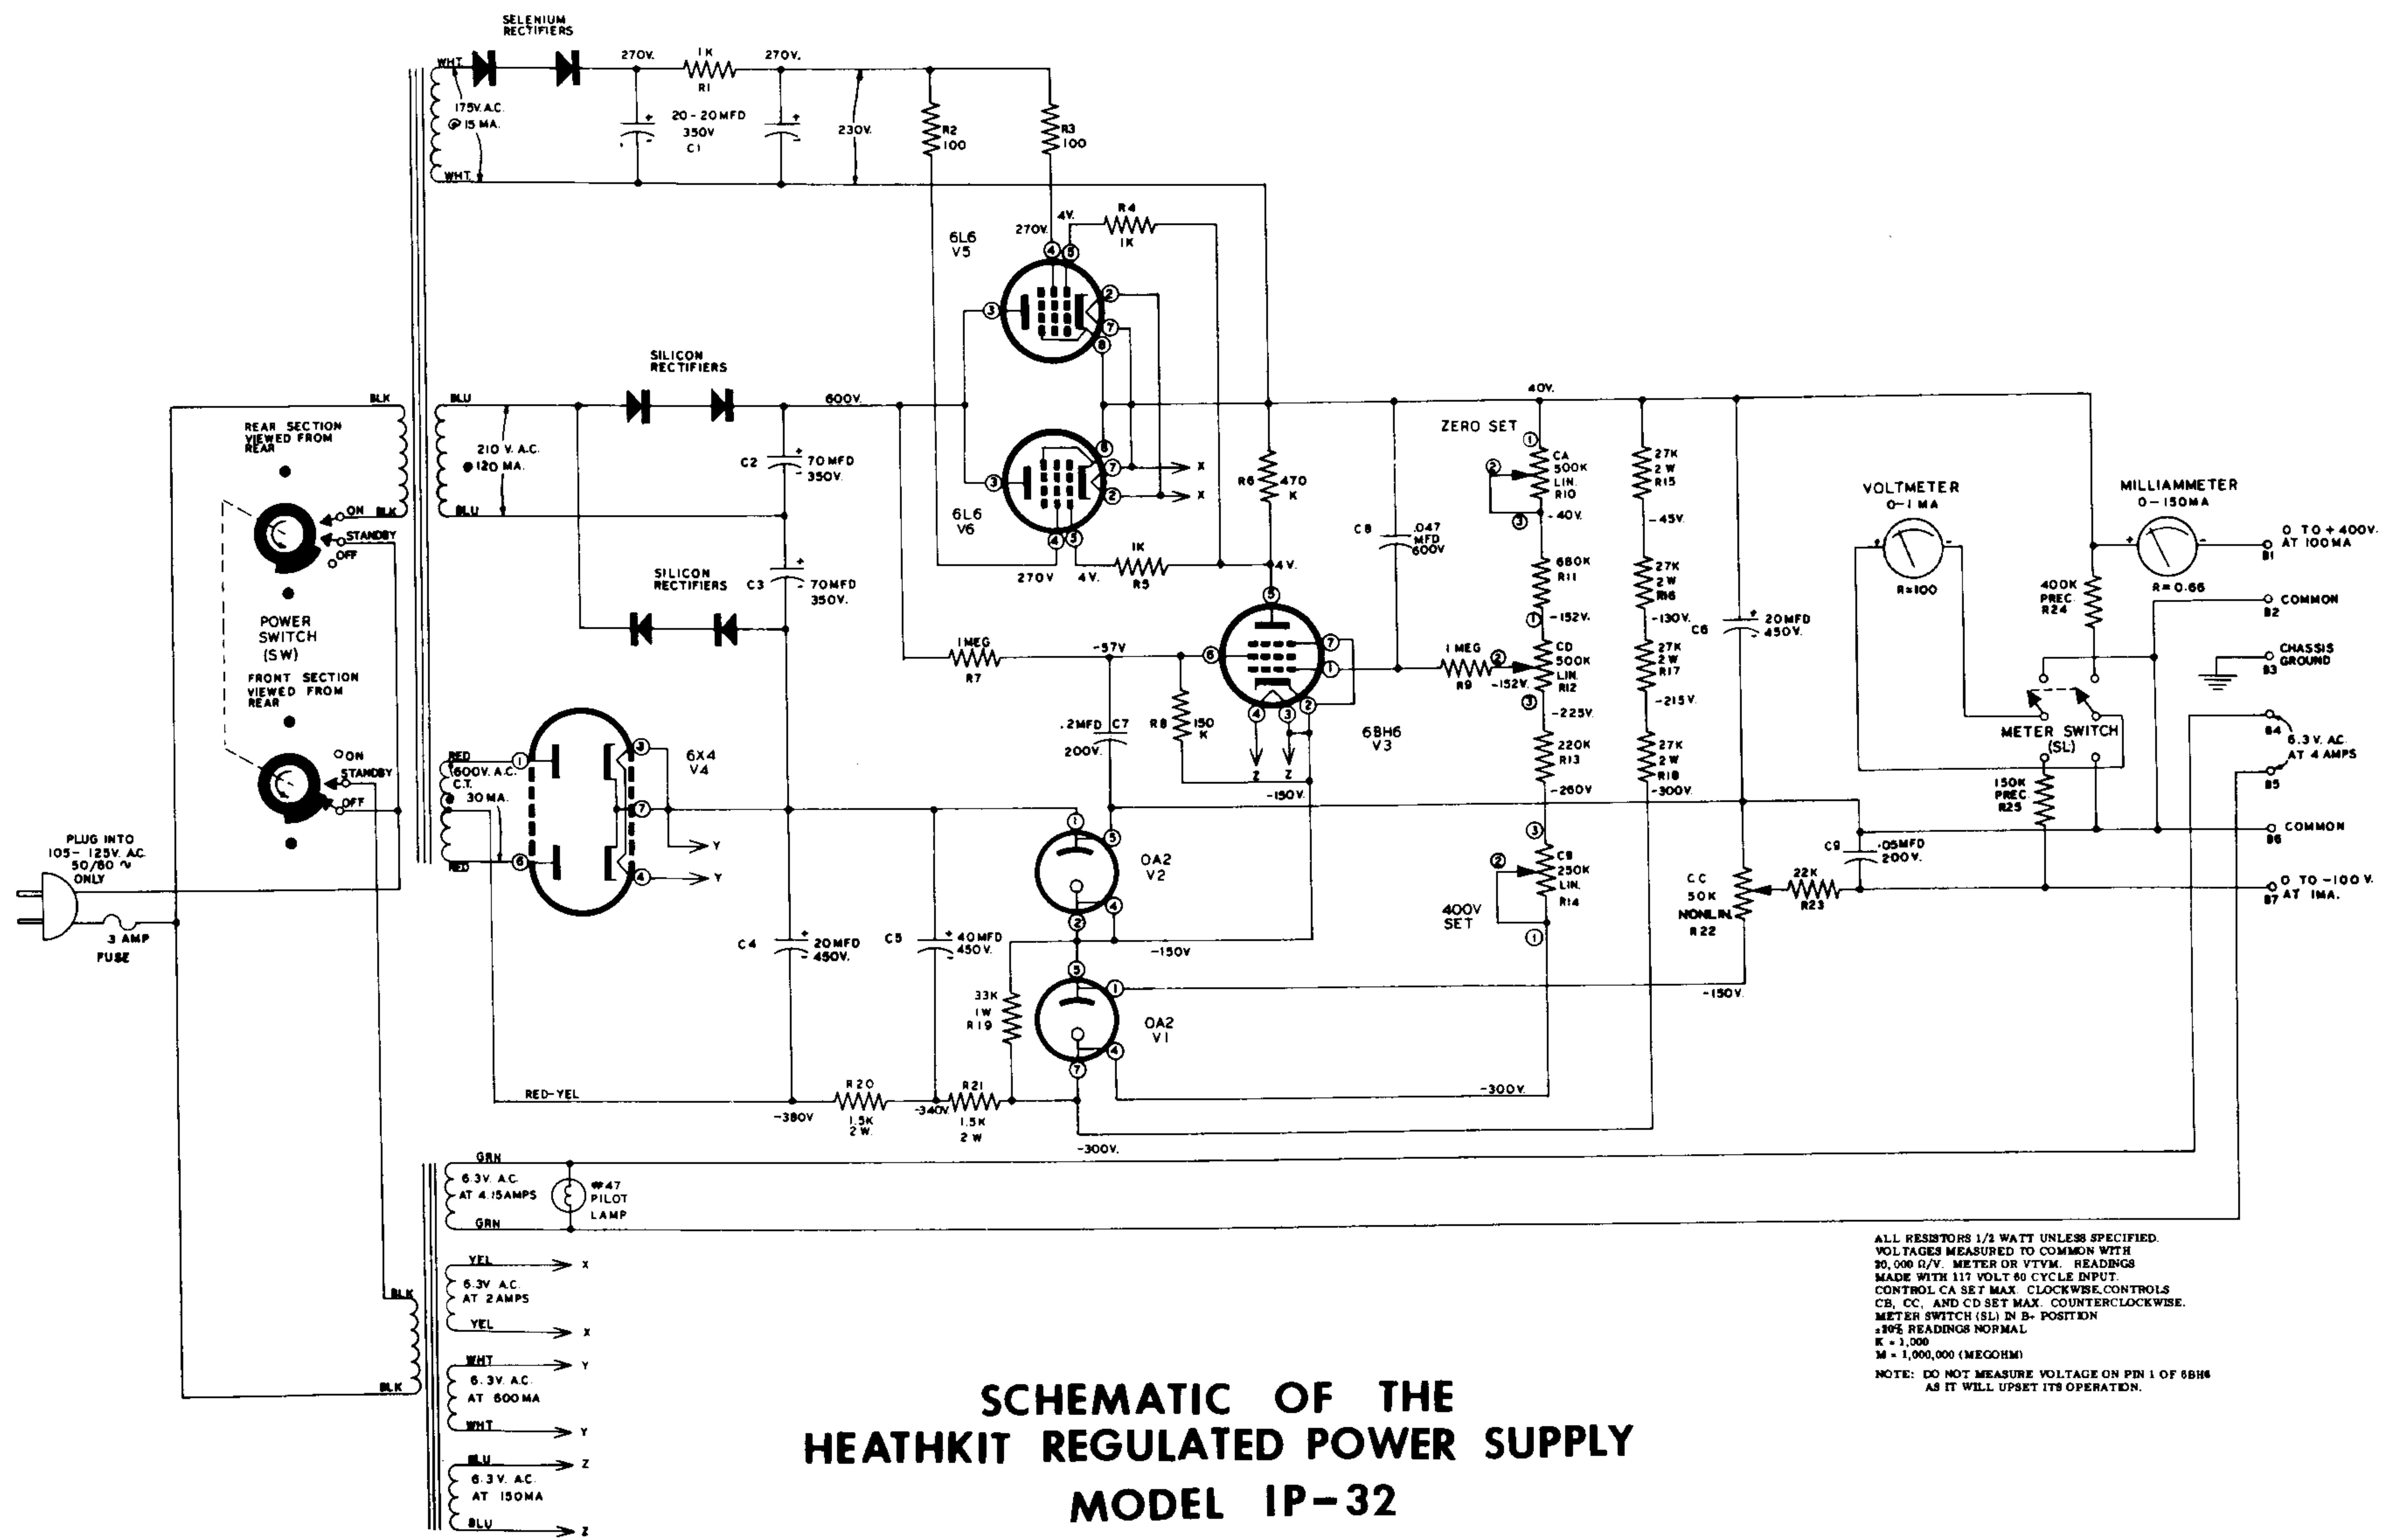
SELENIUM RECTIFIERS

WHT
175V. A.C. @ 15 MA.
WHT
270V.
1K
R1
270V.
20-20MFD 350V C1
230V.
R2 100
R3 100
270V.
4V.
R4 1K
6L6 V5
SILICON RECTIFIERS
BLU
210 V. A.C. @ 120 MA.
BLU
600V.
C2 70MFD 350V.
6L6 V6
X
X
R6 470 K
270V
4V.
1K R5
4V.
SILICON RECTIFIERS
C3 70MFD 350V.
BLK
REAR SECTION VIEWED FROM REAR
ON
STANDBY
OFF
POWER SWITCH (SW)
FRONT SECTION VIEWED FROM REAR
ON
STANDBY
OFF
PLUG INTO 105-125V. AC. 50/60 ~ ONLY
3 AMP FUSE
RED
600V. A.C. C.T. 30 MA.
RED
6X4 V4
Y
Y
1 MEG R7
-57V
.2MFD C7 200V.
R8 150 K
Z Z
-150V.
6BH6 V3
C8 .047 MFD 600V
1 MEG R9
-152V.
40V.
ZERO SET
CA 500K LIN. R10
-40V.
680K R11
-152V.
CD 500K LIN. R12
-225V.
220K R13
-260V
CB 250K LIN. R14
400V SET
27K 2W R15
-45V.
27K 2W R16
-130V.
27K 2W R17
-215V.
27K 2W R18
-300V.
C6 20MFD 450V.
VOLTMETER 0-1 MA
R=100
MILLIAMMETER 0-150MA
R=0.66
400K PREC. R24
0 TO +400V. AT 100MA B1
COMMON B2
CHASSIS GROUND B3
METER SWITCH (SL)
B4 6.3 V. AC AT 4 AMPS B5
150K PREC R25
COMMON B6
C9 .05MFD 200V.
22K R23
CC 50K NONLIN. R22
0 TO -100 V. AT 1MA. B7
OA2 V2
-150V
C4 20MFD 450V.
C5 40MFD 450V.
33K 1W R19
OA2 V1
-150V.
-300V.
RED-YEL
-380V
R20 1.5K 2W.
-340V
R21 1.5K 2W
-300V.
GRN
6.3V. A.C. AT 4.15AMPS
GRN
#47 PILOT LAMP
BLK
YEL
6.3V. A.C. AT 2AMPS
YEL
X
X
BLK
WHT
6.3V. A.C. AT 600MA
WHT
Y
Y
BLU
6.3V. A.C. AT 150MA
BLU
Z
Z

ALL RESISTORS 1/2 WATT UNLESS SPECIFIED. VOLTAGES MEASURED TO COMMON WITH 20,000 Ω/V. METER OR VTVM. READINGS MADE WITH 117 VOLT 60 CYCLE INPUT. CONTROL CA SET MAX. CLOCKWISE, CONTROLS CB, CC, AND CD SET MAX. COUNTERCLOCKWISE. METER SWITCH (SL) IN B+ POSITION ±20% READINGS NORMAL
K = 1,000
M = 1,000,000 (MEGOHM)
NOTE: DO NOT MEASURE VOLTAGE ON PIN 1 OF 6BH6 AS IT WILL UPSET ITS OPERATION.

SCHEMATIC OF THE
HEATHKIT REGULATED POWER SUPPLY
MODEL IP-32